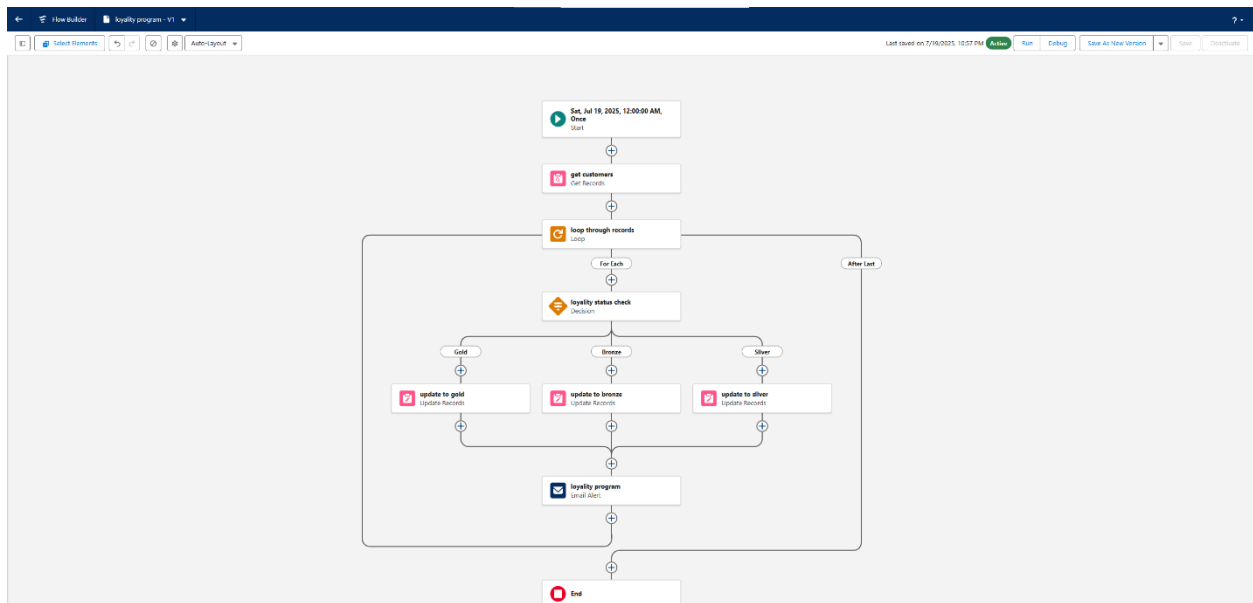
Flow Builder
loyality program - V1
?
Select Elements
Auto-Layout
Last saved on 7/19/2025, 10:57 PM
Active
Run
Debug
Save As New Version
Save
Deactivate

Sat, Jul 19, 2025, 12:00:00 AM, Once
Start

get customers
Get Records

loop through records
Loop

For Each

After Last

loyality status check
Decision

Gold

Bronze

Silver

update to gold
Update Records

update to bronze
Update Records

update to silver
Update Records

loyality program
Email Alert

End